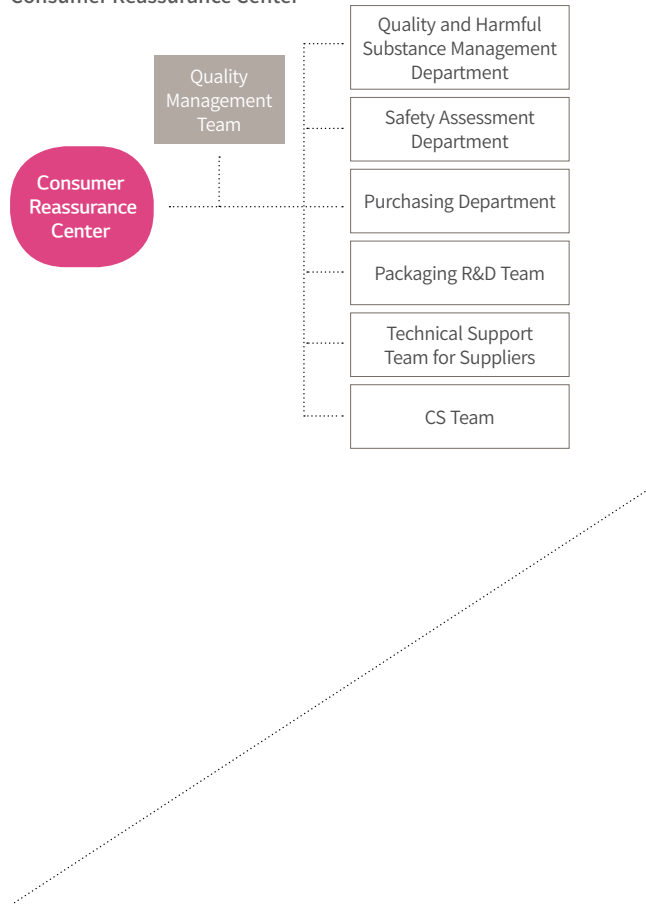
Consumer Reassurance Center

Quality Management Team

Consumer Reassurance Center

Quality and Harmful Substance Management Department

Safety Assessment Department

Purchasing Department

Packaging R&D Team

Technical Support Team for Suppliers

CS Team